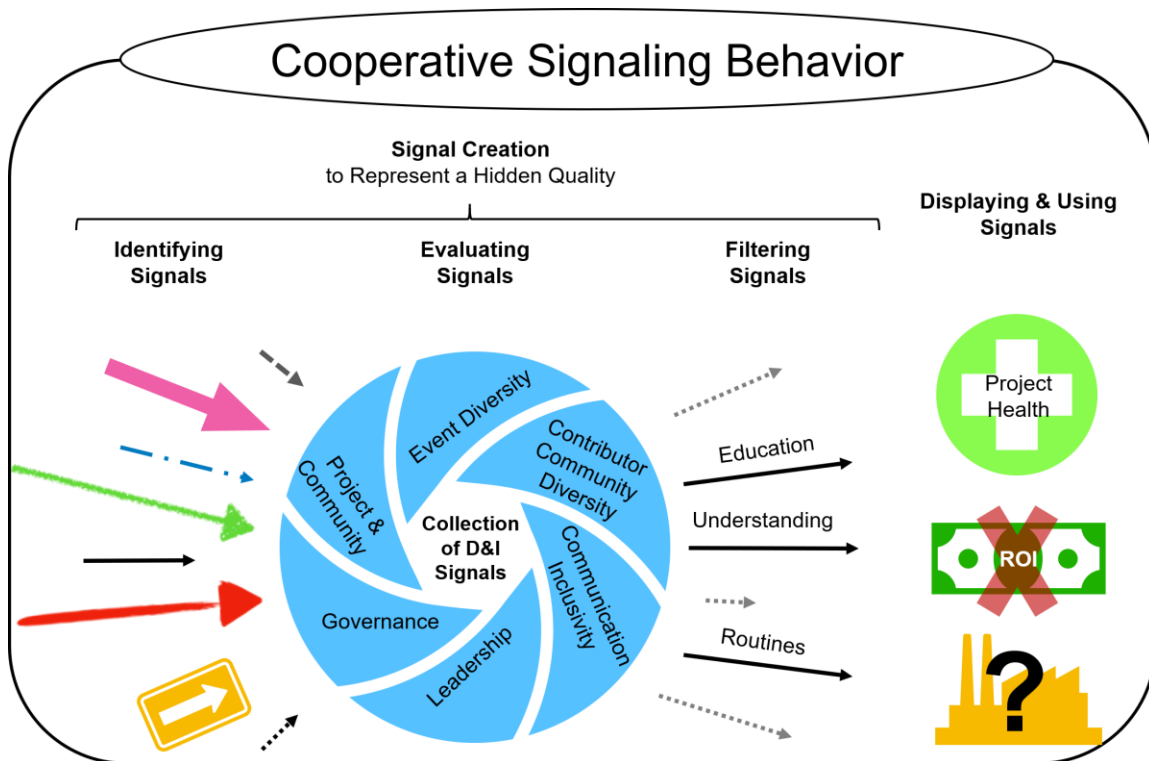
Cooperative Signaling Behavior

Signal Creation
to Represent a Hidden Quality

Displaying & Using Signals

Identifying Signals

Evaluating Signals

Filtering Signals

Event Diversity

Project & Community

Contributor Community Diversity

Collection of D&I Signals

Communication Inclusivity

Governance

Leadership

Education

Understanding

Routines

Project Health

ROI

?